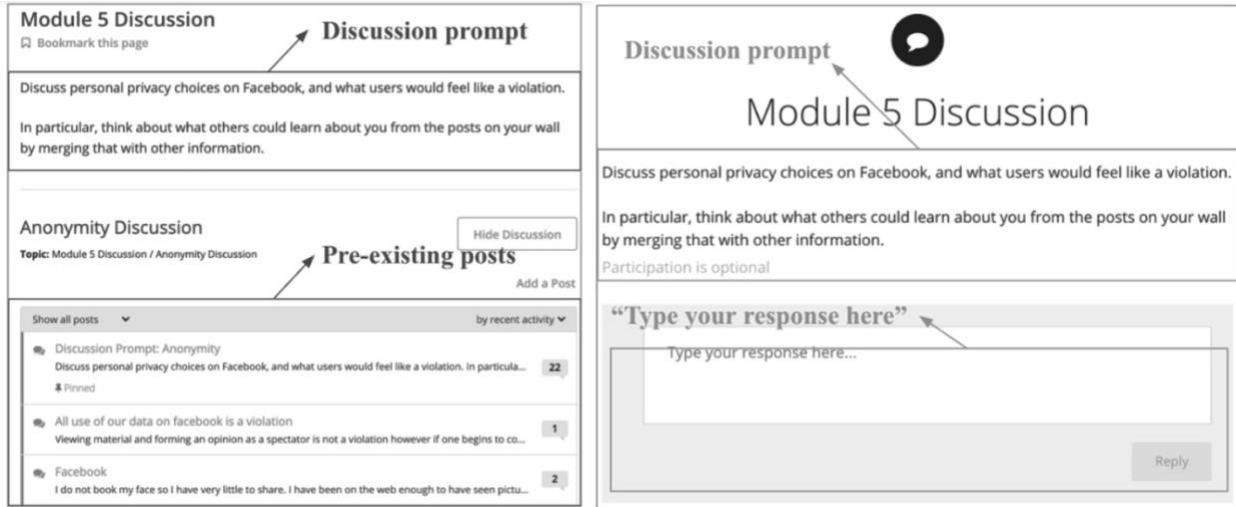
Module 5 Discussion
Bookmark this page

Discussion prompt

Discuss personal privacy choices on Facebook, and what users would feel like a violation.

In particular, think about what others could learn about you from the posts on your wall by merging that with other information.

Anonymity Discussion
Topic: Module 5 Discussion / Anonymity Discussion

Hide Discussion

Pre-existing posts

Add a Post

Show all posts

by recent activity

Discussion Prompt: Anonymity
Discuss personal privacy choices on Facebook, and what users would feel like a violation. In particula...
22
Pinned

All use of our data on facebook is a violation
Viewing material and forming an opinion as a spectator is not a violation however if one begins to co...
1

Facebook
I do not book my face so I have very little to share. I have been on the web enough to have seen pictu...
2

Discussion prompt

Module 5 Discussion

Discuss personal privacy choices on Facebook, and what users would feel like a violation.

In particular, think about what others could learn about you from the posts on your wall by merging that with other information.

Participation is optional

"Type your response here"

Type your response here...

Reply